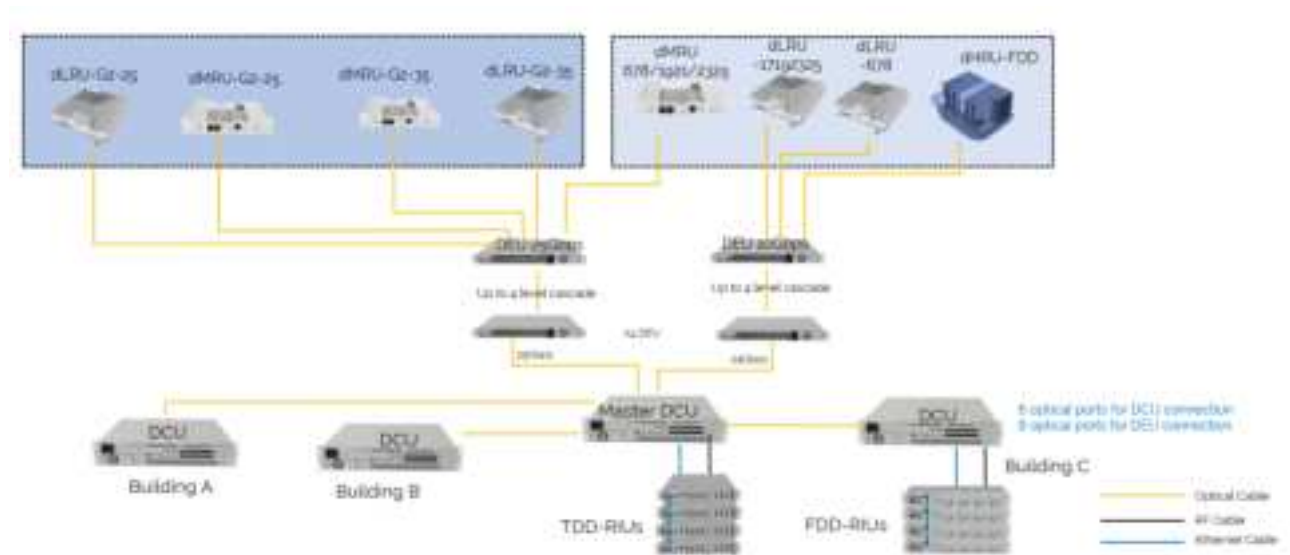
dLRU-G2-25

dMRU-G2-25

dMRU-G2-35

dLRU-G2-35

dMRU 878/1920/2325

dLRU -1719/2325

dLRU -878

dMRU-FDD

DEU 20Gbps

DEU 20Gbps

Up to 4 level cascade

Up to 4 level cascade

4x DEU

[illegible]

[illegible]

Master DCU

DCU

DCU

DCU

6 optical ports for DCU connection
8 optical ports for DEU connection

Building A

Building B

Building C

TDD-RIUs

FDD-RIUs

Optical Cable

RF Cable

Ethernet Cable